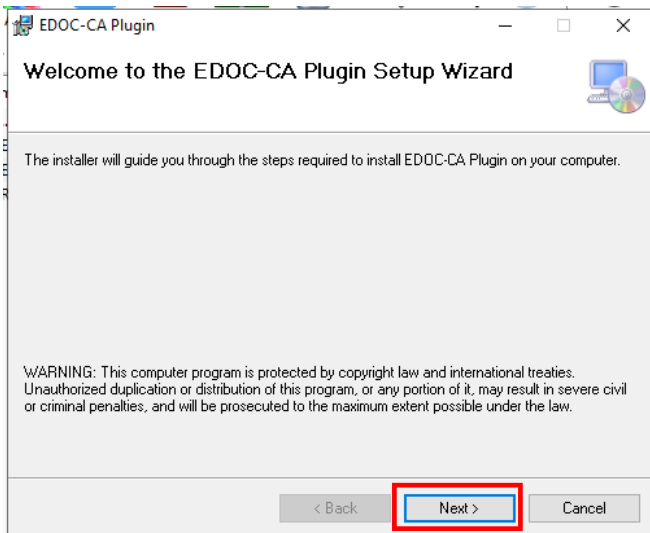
EDOC-CA Plugin

Welcome to the EDOC-CA Plugin Setup Wizard

The installer will guide you through the steps required to install EDOC-CA Plugin on your computer.

WARNING: This computer program is protected by copyright law and international treaties. Unauthorized duplication or distribution of this program, or any portion of it, may result in severe civil or criminal penalties, and will be prosecuted to the maximum extent possible under the law.

< Back

Next >

Cancel